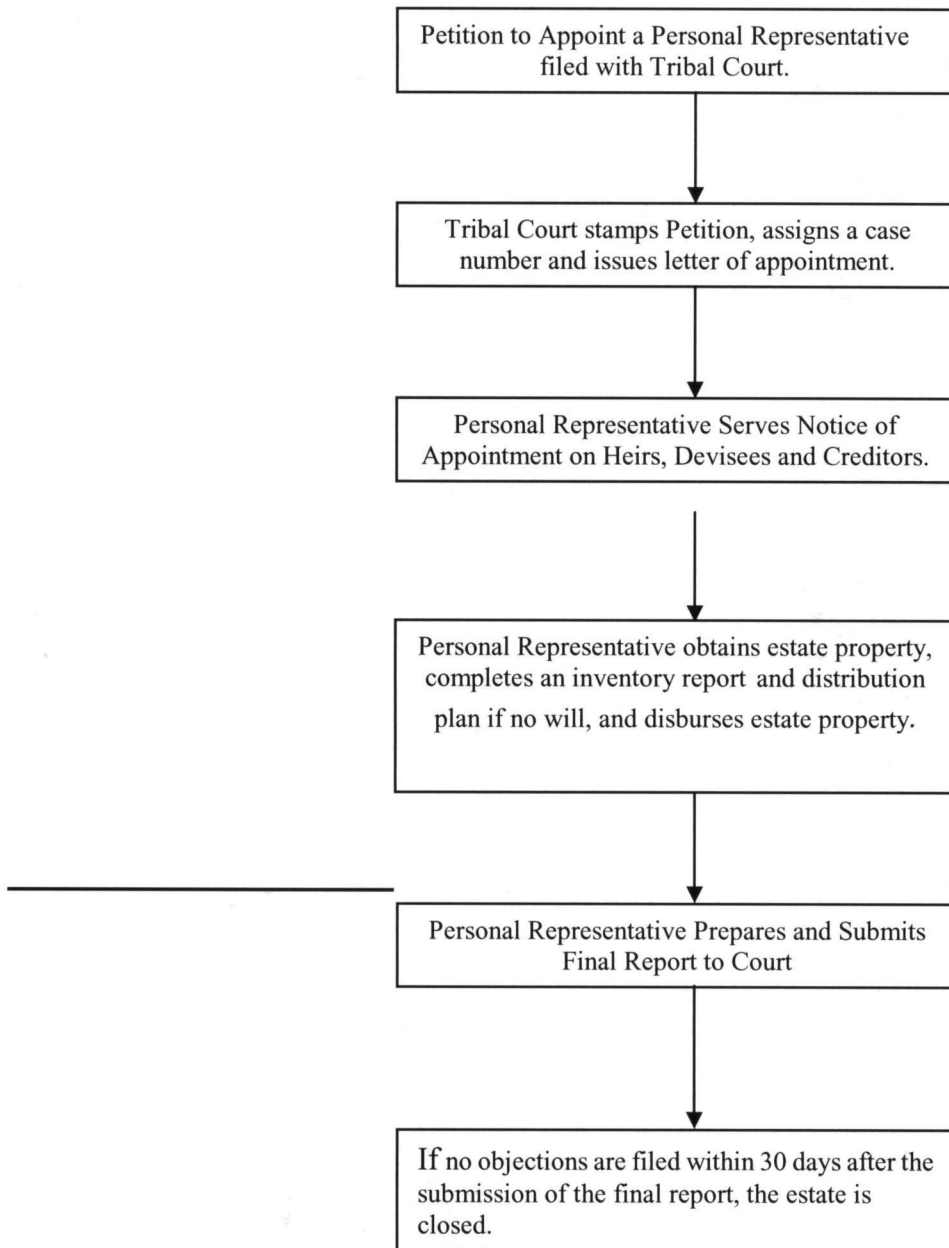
Petition to Appoint a Personal Representative filed with Tribal Court.

Tribal Court stamps Petition, assigns a case number and issues letter of appointment.

Personal Representative Serves Notice of Appointment on Heirs, Devisees and Creditors.

Personal Representative obtains estate property, completes an inventory report and distribution plan if no will, and disburses estate property.

Personal Representative Prepares and Submits Final Report to Court

If no objections are filed within 30 days after the submission of the final report, the estate is closed.